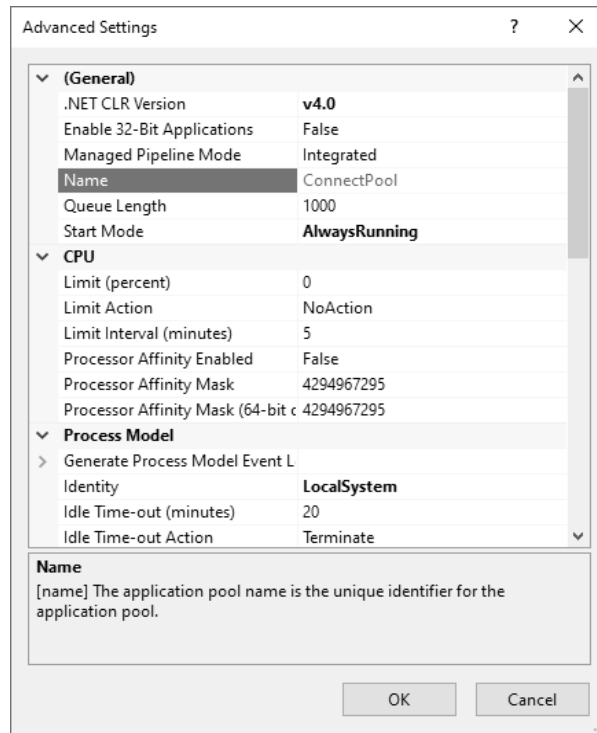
Advanced Settings ? ×

| | |
|---|---|
| (General) | |
| .NET CLR Version | v4.0 |
| Enable 32-Bit Applications | False |
| Managed Pipeline Mode | Integrated |
| Name | ConnectPool |
| Queue Length | 1000 |
| Start Mode | AlwaysRunning |
| CPU | |
| Limit (percent) | 0 |
| Limit Action | NoAction |
| Limit Interval (minutes) | 5 |
| Processor Affinity Enabled | False |
| Processor Affinity Mask | 4294967295 |
| Processor Affinity Mask (64-bit c | 4294967295 |
| Process Model | |
| Generate Process Model Event L | |
| Identity | LocalSystem |
| Idle Time-out (minutes) | 20 |
| Idle Time-out Action | Terminate |

Name
[name] The application pool name is the unique identifier for the application pool.

OK Cancel